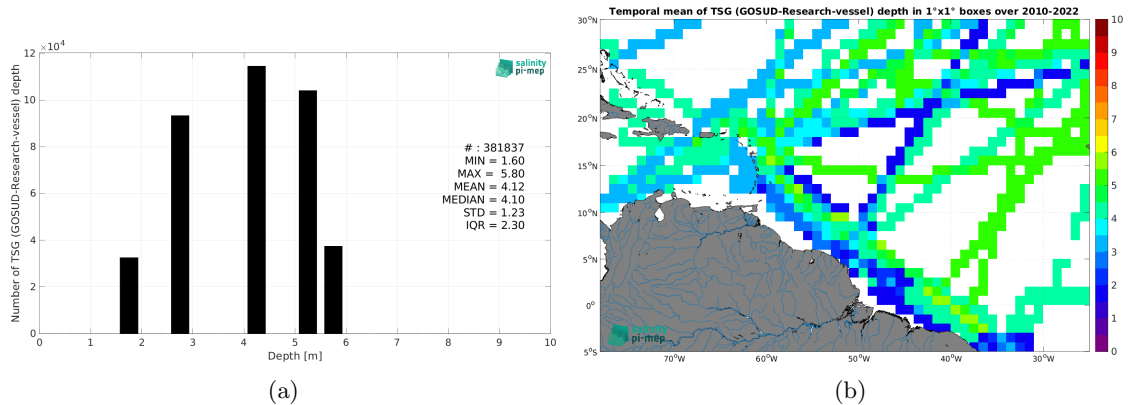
$\times10^4$
12
10
8
6
4
2
0
Number of TSG (GOSUD-Research-vessel) depth
salinity pi-mep
# : 381837
MIN = 1.60
MAX = 5.80
MEAN = 4.12
MEDIAN = 4.10
STD = 1.23
IQR = 2.30
0 1 2 3 4 5 6 7 8 9 10
Depth [m]
(a)

Temporal mean of TSG (GOSUD-Research-vessel) depth in 1°x1° boxes over 2010-2022
30°N
25°N
20°N
15°N
10°N
5°N
0°
5°S
70°W 60°W 50°W 40°W 30°W
salinity pi-mep
10
9
8
7
6
5
4
3
2
1
0
(b)